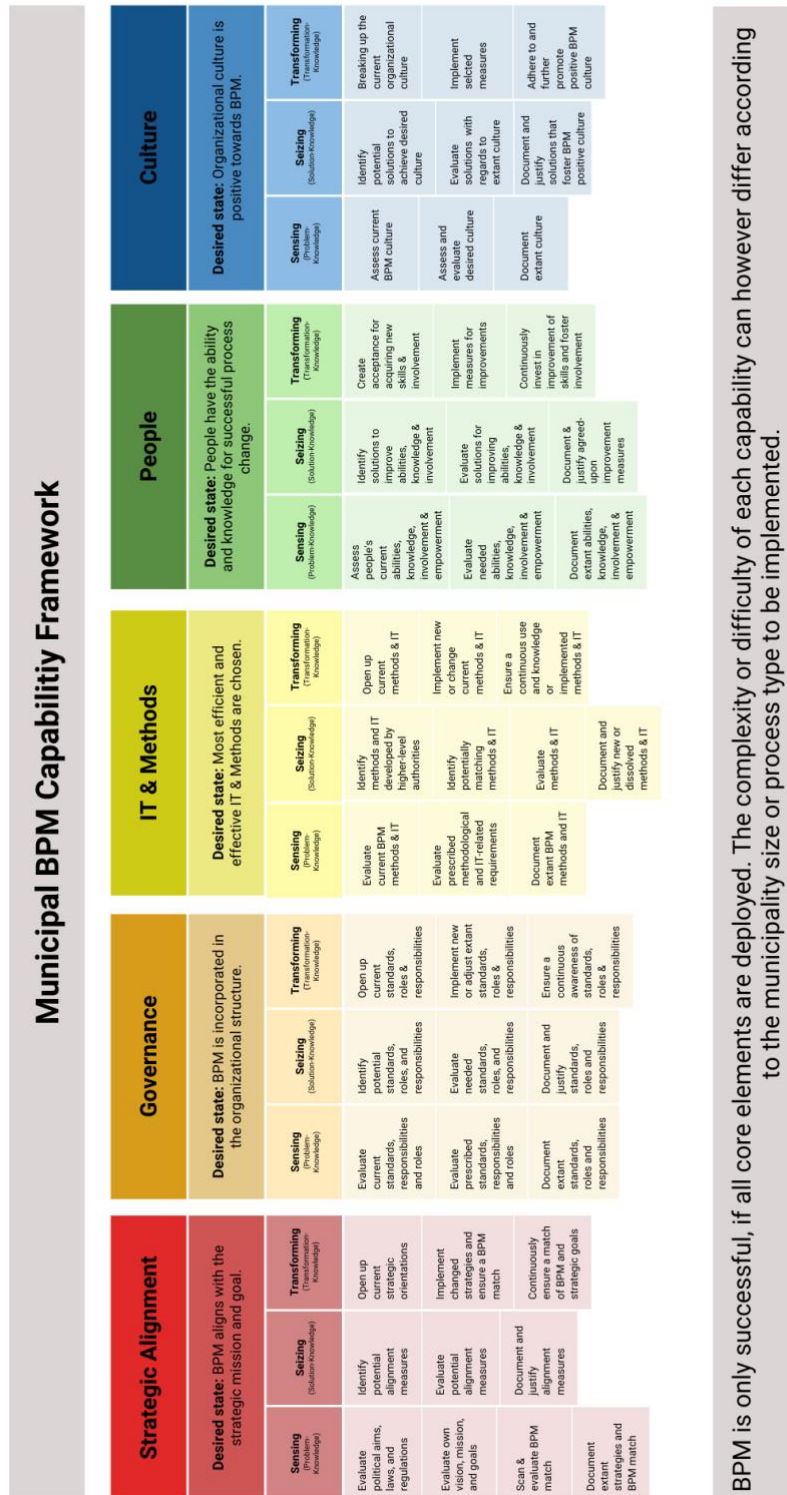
Municipal BPM Capabilitiy Framework

Strategic Alignment

Desired state: BPM aligns with the strategic mission and goal.

| Sensing (Problem-Knowledge) | Seizing (Solution-Knowledge) | Transforming (Transformation-Knowledge) |
|---|---|---|
| Evaluate political aims, laws, and regulations | Identify potential alignment measures | Open up current strategic orientations |
| Evaluate own vision, mission, and goals | Evaluate potential alignment measures | Implement changed strategies and ensure a BPM match |
| Scan & evaluate BPM match | Document and justify alignment measures | Continuously ensure a match of BPM and strategic goals |
| Document extant strategies and BPM match | | |

Governance

Desired state: BPM is incorporated in the organizational structure.

| Sensing (Problem-Knowledge) | Seizing (Solution-Knowledge) | Transforming (Transformation-Knowledge) |
|---|---|---|
| Evaluate current standards, responsibilities and roles | Identify potential standards, roles, and responsibilities | Open up current standards, roles & responsibilities |
| Evaluate prescribed standards, responsibilities and roles | Evaluate needed standards, roles, and responsibilities | Implement new or adjust extant standards, roles & responsibilities |
| Document extant standards, roles and responsibilities | Document and justify standards, roles and responsibilities | Ensure a continuous awareness of standards, roles & responsibilities |

IT & Methods

Desired state: Most efficient and effective IT & Methods are chosen.

| Sensing (Problem-Knowledge) | Seizing (Solution-Knowledge) | Transforming (Transformation-Knowledge) |
|---|---|---|
| Evaluate current BPM methods & IT | Identify methods and IT developed by higher-level authorities | Open up current methods & IT |
| Evaluate prescribed methodological and IT-related requirements | Identify potentially matching methods & IT | Implement new or change current methods & IT |
| Document extant BPM methods and IT | Evaluate methods & IT | Ensure a continuous use and knowledge of implemented methods & IT |
| | Document and justify new or dissolved methods & IT | |

People

Desired state: People have the ability and knowledge for successful process change.

| Sensing (Problem-Knowledge) | Seizing (Solution-Knowledge) | Transforming (Transformation-Knowledge) |
|---|---|---|
| Assess people's current abilities, knowledge, involvement & empowerment | Identify solutions to improve abilities, knowledge & involvement | Create acceptance for acquiring new skills & involvement |
| Evaluate needed abilities, knowledge, involvement & empowerment | Evaluate solutions for improving abilities, knowledge & involvement | Implement measures for improvements |
| Document extant abilities, knowledge, involvement & empowerment | Document & justify agreed-upon improvement measures | Continuously invest in improvement of skills and foster involvement |

Culture

Desired state: Organizational culture is positive towards BPM.

| Sensing (Problem-Knowledge) | Seizing (Solution-Knowledge) | Transforming (Transformation-Knowledge) |
|---|---|---|
| Assess current BPM culture | Identify potential solutions to achieve desired culture | Breaking up the current organizational culture |
| Assess and evaluate desired culture | Evaluate solutions with regards to extant culture | Implement selcted measures |
| Document extant culture | Document and justify solutions that foster BPM positive culture | Adhere to and further promote positive BPM culture |

BPM is only successful, if all core elements are deployed. The complexity or difficulty of each capability can however differ according to the municipality size or process type to be implemented.